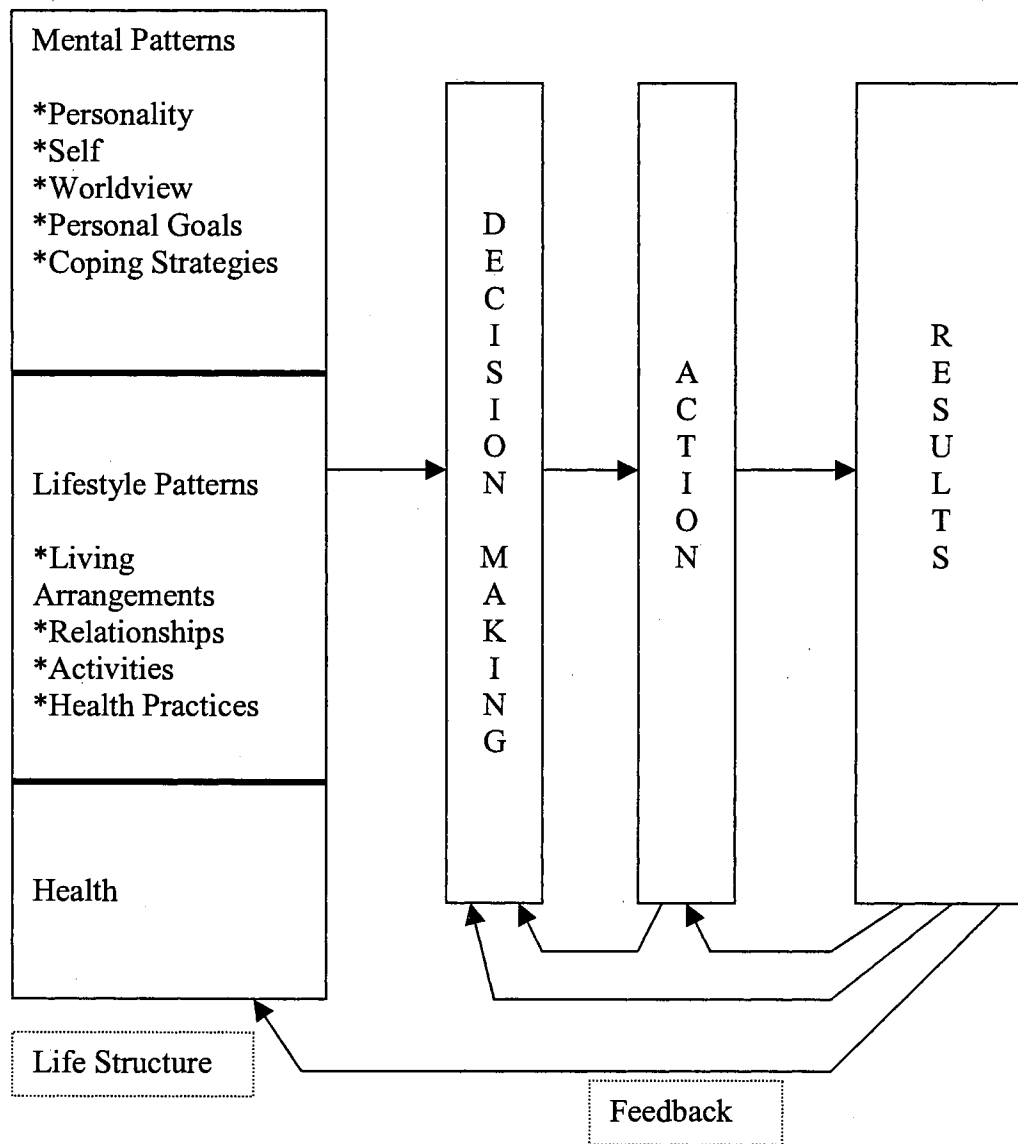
Mental Patterns

*Personality
*Self
*Worldview
*Personal Goals
*Coping Strategies

Lifestyle Patterns

*Living Arrangements
*Relationships
*Activities
*Health Practices

Health

DECISION MAKING

ACTION

RESULTS

Life Structure

Feedback